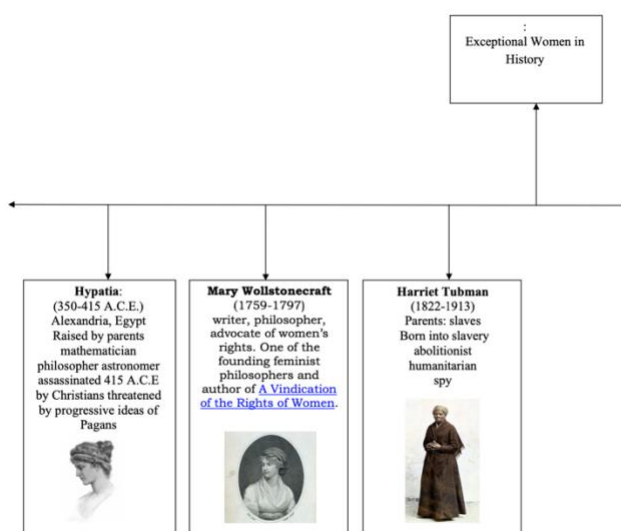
:
Exceptional Women in History

**Hypatia**:
(350-415 A.C.E.)
Alexandria, Egypt
Raised by parents
mathematician
philosopher astronomer
assassinated 415 A.C.E
by Christians threatened
by progressive ideas of
Pagans

**Mary Wollstonecraft**
(1759-1797)
writer, philosopher,
advocate of women's
rights. One of the
founding feminist
philosophers and
author of A Vindication
of the Rights of Women.

**Harriet Tubman**
(1822-1913)
Parents: slaves
Born into slavery
abolitionist
humanitarian
spy